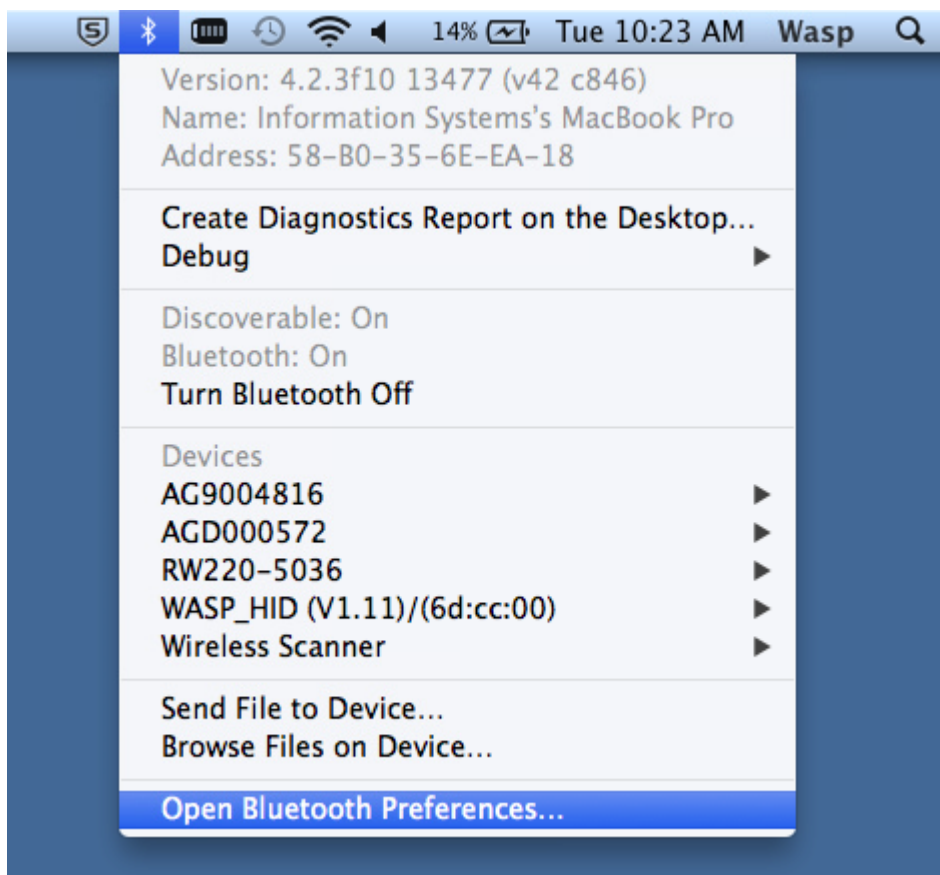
14% Tue 10:23 AM Wasp

Version: 4.2.3f10 13477 (v42 c846)
Name: Information Systems's MacBook Pro
Address: 58-B0-35-6E-EA-18

Create Diagnostics Report on the Desktop...
Debug

Discoverable: On
Bluetooth: On
Turn Bluetooth Off

Devices
AG9004816
AGD000572
RW220-5036
WASP_HID (V1.11)/(6d:cc:00)
Wireless Scanner

Send File to Device...
Browse Files on Device...

Open Bluetooth Preferences...